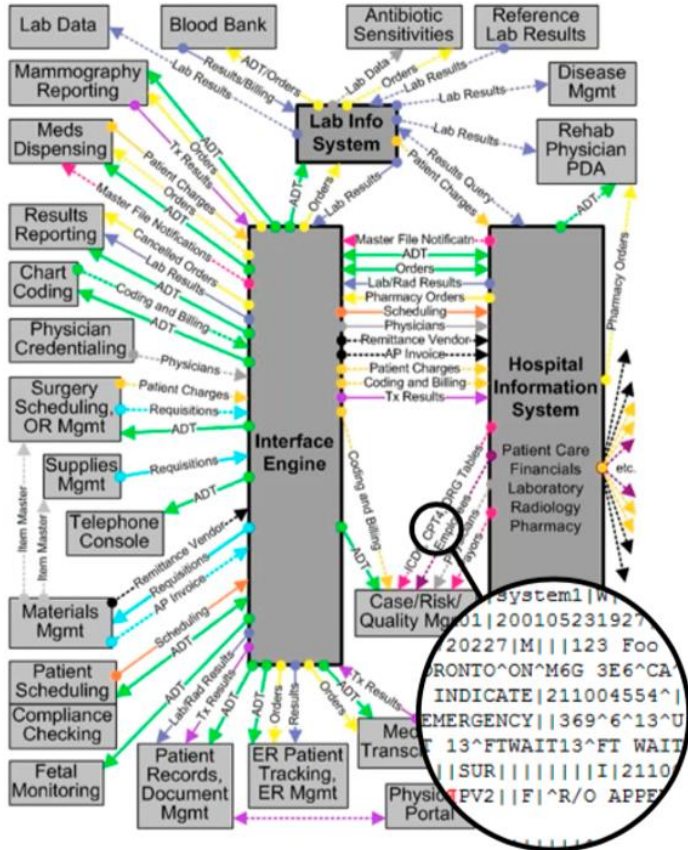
Lab Data
Blood Bank
Antibiotic Sensitivities
Reference Lab Results
Mammography Reporting
Disease Mgmt
Meds Dispensing
Lab Info System
Rehab Physician PDA
Results Reporting
Chart Coding
Physician Credentialing
Surgery Scheduling, OR Mgmt
Supplies Mgmt
Telephone Console
Materials Mgmt
Patient Scheduling
Compliance Checking
Fetal Monitoring
Patient Records, Document Mgmt
ER Patient Tracking, ER Mgmt
Interface Engine
Hospital Information System
Patient Care
Financials
Laboratory
Radiology
Pharmacy
etc.
Case/Risk/ Quality Mg
Med Transc
Physic Portal

Results/Billing
ADT/Orders
Lab Results
Lab Data
Orders
Lab Results
Lab Results
Lab Results
Results Query
Patient Charges
ADT
Orders
Lab Results
ADT
Tx Results
Orders
Patient Charges
ADT
Orders
Master File Notifications
Canceled Orders
Lab Results
ADT
Coding and Billing
ADT
Physicians
Patient Charges
Requisitions
ADT
Requisitions
ADT
Item Master
Item Master
Remittance Vendor
Requisitions
AP Invoice
Scheduling
ADT
ADT
Lab/Rad Results
Tx Results
ADT
Orders
Results
Orders
ADT
Tx Results
Master File Notificatn
ADT
Orders
Lab/Rad Results
Pharmacy Orders
Scheduling
Physicians
Remittance Vendor
AP Invoice
Patient Charges
Coding and Billing
Tx Results
Coding and Billing
ADT
ICD
CPT4
DRG Tables
Employees
Payers
ADT
Pharmacy Orders

System1|W|
01|20010523192
20227|M|||123 Foo
RONTO^ON^M6G 3E6^CA^
INDICATE|211004554^|
EMERGENCY||369^6^13^U
13^FTWAIT13^FT WAIT
||SUR||||||||I|2110
PV2||F|^R/O APPE